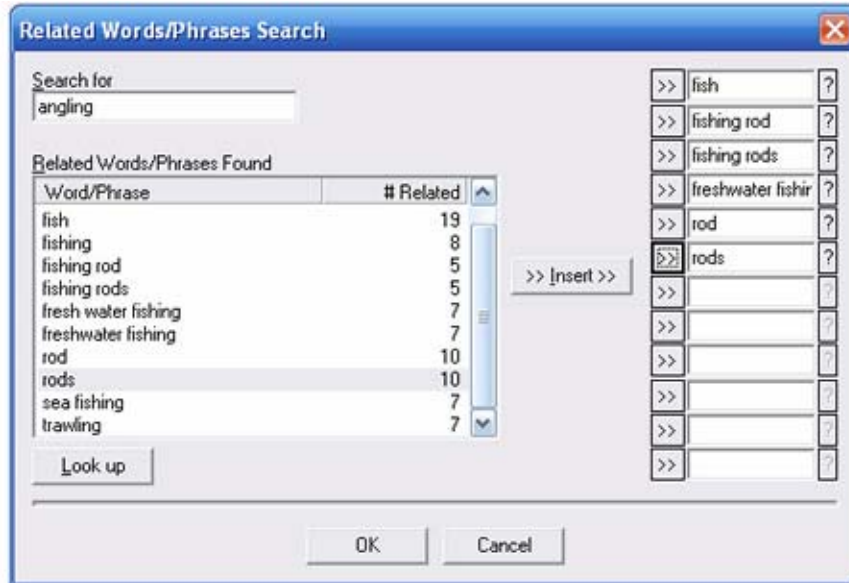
Related Words/Phrases Search

Search for
angling

Related Words/Phrases Found

| Word/Phrase | # Related |
|---|---|
| fish | 19 |
| fishing | 8 |
| fishing rod | 5 |
| fishing rods | 5 |
| fresh water fishing | 7 |
| freshwater fishing | 7 |
| rod | 10 |
| rods | 10 |
| sea fishing | 7 |
| trawling | 7 |

Look up

>> Insert >>

>> fish ?
>> fishing rod ?
>> fishing rods ?
>> freshwater fishir ?
>> rod ?
>> rods ?
>> ?
>> ?
>> ?
>> ?
>> ?
>> ?

OK Cancel